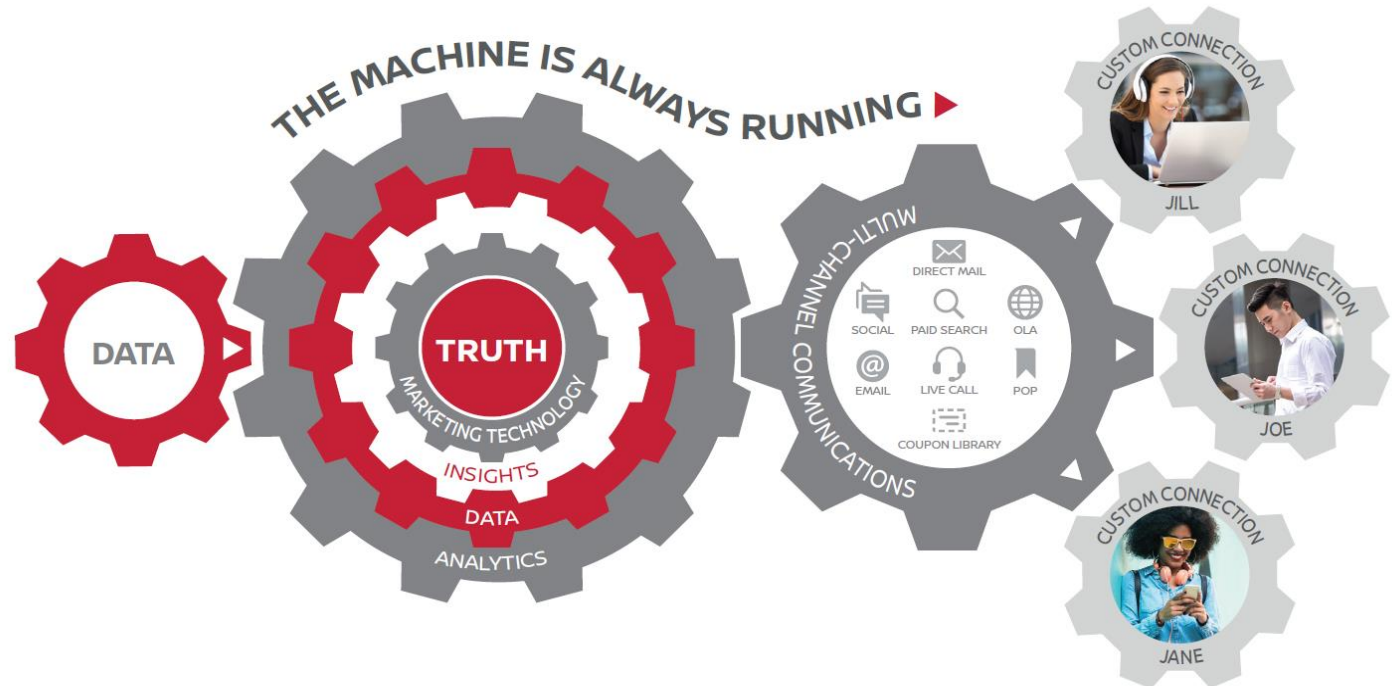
THE MACHINE IS ALWAYS RUNNING

DATA

TRUTH
MARKETING TECHNOLOGY
INSIGHTS
DATA
ANALYTICS

MULTI-CHANNEL COMMUNICATIONS
DIRECT MAIL
SOCIAL
PAID SEARCH
OLA
EMAIL
LIVE CALL
POP
COUPON LIBRARY

CUSTOM CONNECTION
JILL

CUSTOM CONNECTION
JOE

CUSTOM CONNECTION
JANE